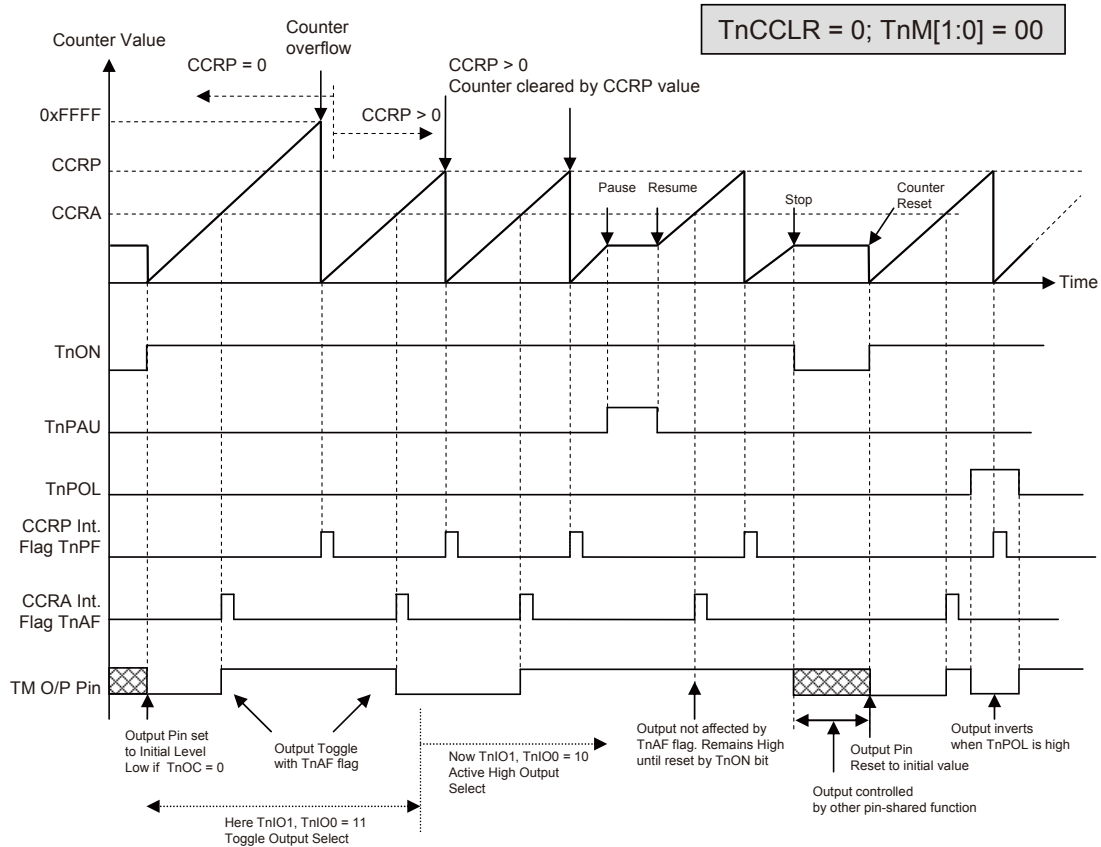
TnCCLR = 0; TnM[1:0] = 00

Counter Value

Counter overflow

CCRP = 0

CCRP > 0
Counter cleared by CCRP value

CCRP > 0

0xFFFF

CCRP

CCRA

Pause

Resume

Stop

Counter Reset

Time

TnON

TnPAU

TnPOL

CCRP Int. Flag TnPF

CCRA Int. Flag TnAF

TM O/P Pin

Output Pin set to Initial Level Low if TnOC = 0

Output Toggle with TnAF flag

Now TnIO1, TnIO0 = 10 Active High Output Select

Output not affected by TnAF flag. Remains High until reset by TnON bit

Output Pin Reset to initial value

Output inverts when TnPOL is high

Output controlled by other pin-shared function

Here TnIO1, TnIO0 = 11 Toggle Output Select